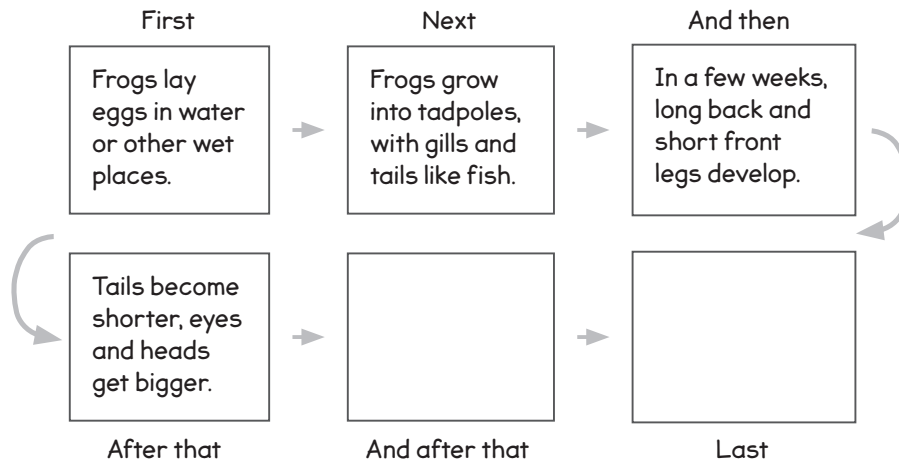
First

Frogs lay eggs in water or other wet places.

Next

Frogs grow into tadpoles, with gills and tails like fish.

And then

In a few weeks, long back and short front legs develop.

Tails become shorter, eyes and heads get bigger.

After that

And after that

Last